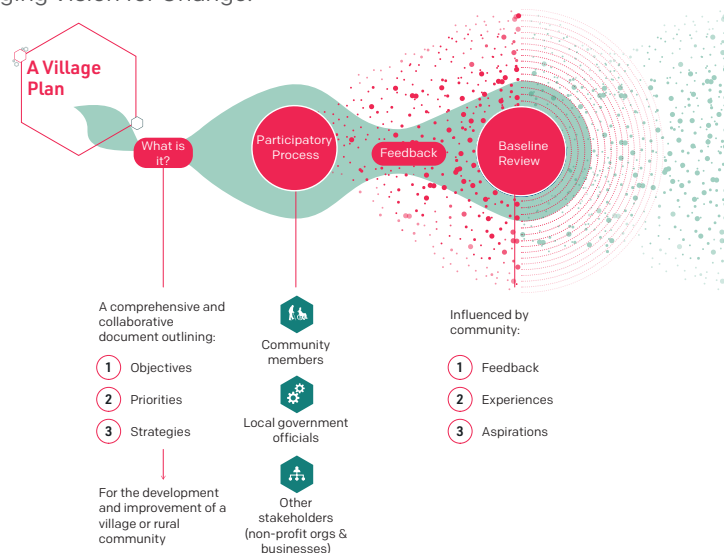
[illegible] Vision for Change

A Village Plan

What is it?

Participatory Process

Feedback

Baseline Review

A comprehensive and collaborative document outlining:

1 Objectives

2 Priorities

3 Strategies

For the development and improvement of a village or rural community

Community members

Local government officials

Other stakeholders (non-profit orgs & businesses)

Influenced by community:

1 Feedback

2 Experiences

3 Aspirations